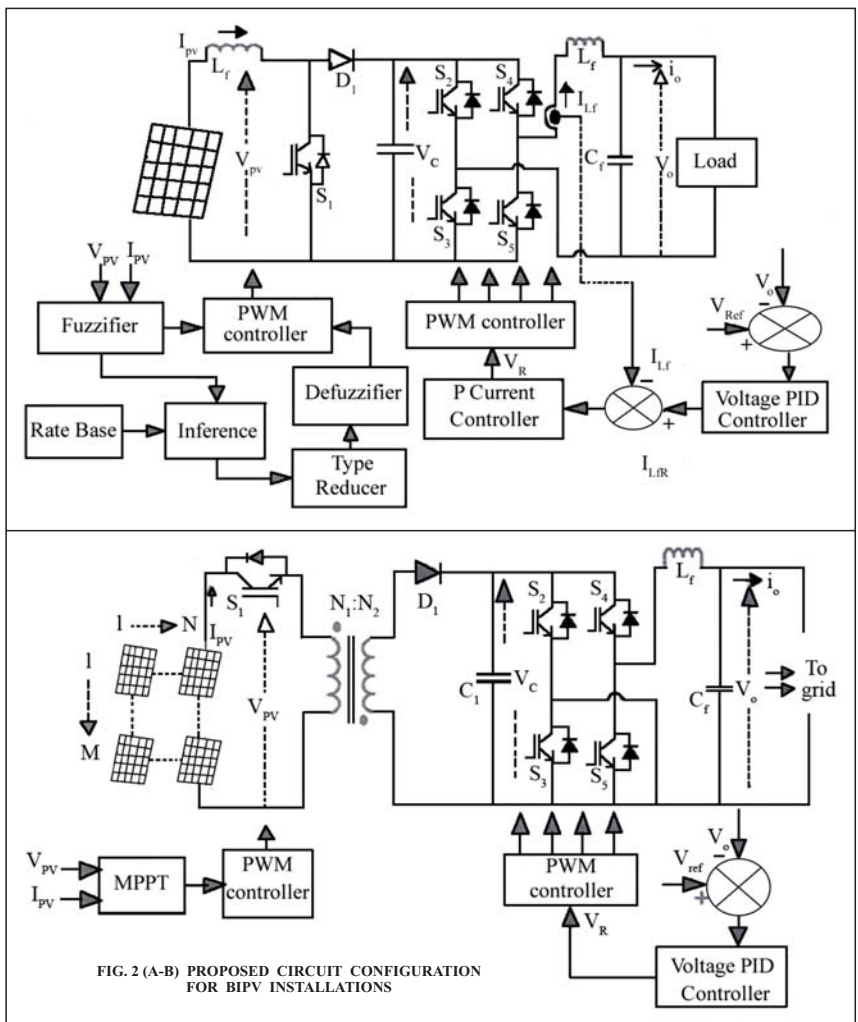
$I_{pv}$ $L_f$ $D_1$ $S_2$ $S_4$ $L_f$ $i_o$ $I_{Lf}$ $V_{pv}$ $V_C$ $C_f$ $V_o$ Load $S_1$ $S_3$ $S_5$

$V_{PV}$ $I_{PV}$

Fuzzifier

PWM controller

PWM controller

$V_o$

$V_{Ref}$

$-$

$+$

$V_R$

$I_{Lf}$

$-$

Defuzzifier

P Current Controller

Voltage PID Controller

$+$

Rate Base

Inference

Type Reducer

$I_{LfR}$

$S_1$ $N_1$:$N_2$ $D_1$ $S_2$ $S_4$ $L_f$ $i_o$

1 N $I_{PV}$

1 $V_{PV}$ $C_1$ $V_C$ $C_f$ $V_o$ To grid

M $S_3$ $S_5$

$V_{PV}$ $I_{PV}$ MPPT PWM controller PWM controller $V_o$ $V_{ref}$ $-$ $+$ $V_R$

FIG. 2 (A-B) PROPOSED CIRCUIT CONFIGURATION FOR BIPV INSTALLATIONS

Voltage PID Controller